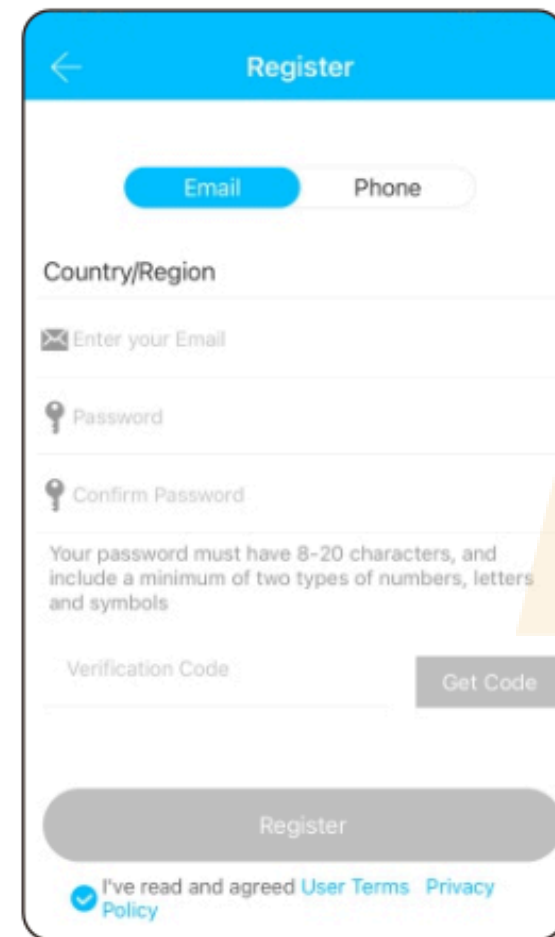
Register

Email Phone

Country/Region

Enter your Email

Password

Confirm Password

Your password must have 8-20 characters, and include a minimum of two types of numbers, letters and symbols

Verification Code

Get Code

Register

I've read and agreed User Terms Privacy Policy